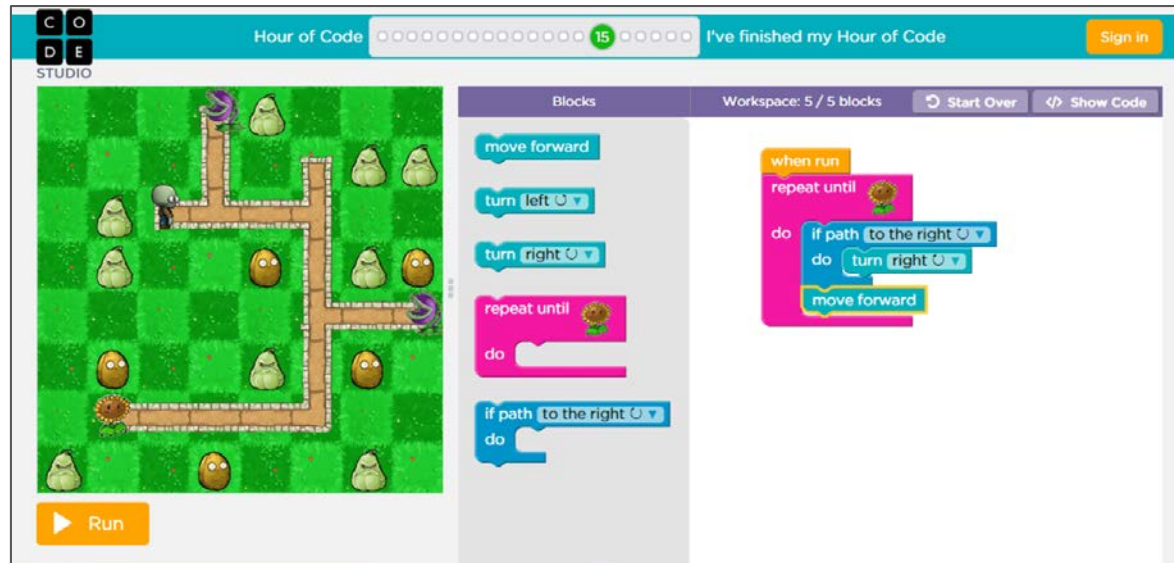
C O
D E
STUDIO

Hour of Code

15

I've finished my Hour of Code

Sign in

Run

Blocks

Workspace: 5 / 5 blocks

Start Over

Show Code

move forward

turn left ↻

turn right ↻

repeat until

do

if path to the right ↻

do

when run

repeat until

do

if path to the right ↻

do

turn right ↻

move forward